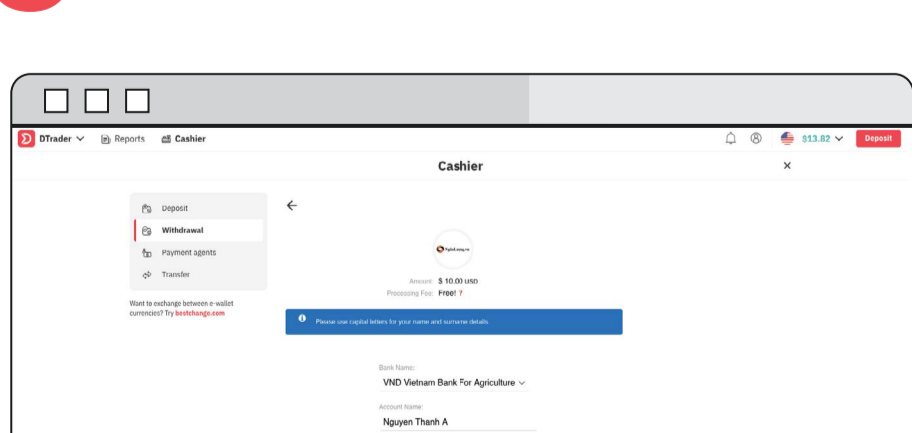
DTrader Reports Cashier

$13.82 Deposit

Cashier

×

Deposit
Withdrawal
Payment agents
Transfer

Want to exchange between e-wallet currencies? Try bestchange.com

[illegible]

Amount: $ 10.00 USD
Processing Fee: Free! ?

Please use capital letters for your name and surname details

Bank Name:
VND Vietnam Bank For Agriculture

Account Name:
Nguyen Thanh A